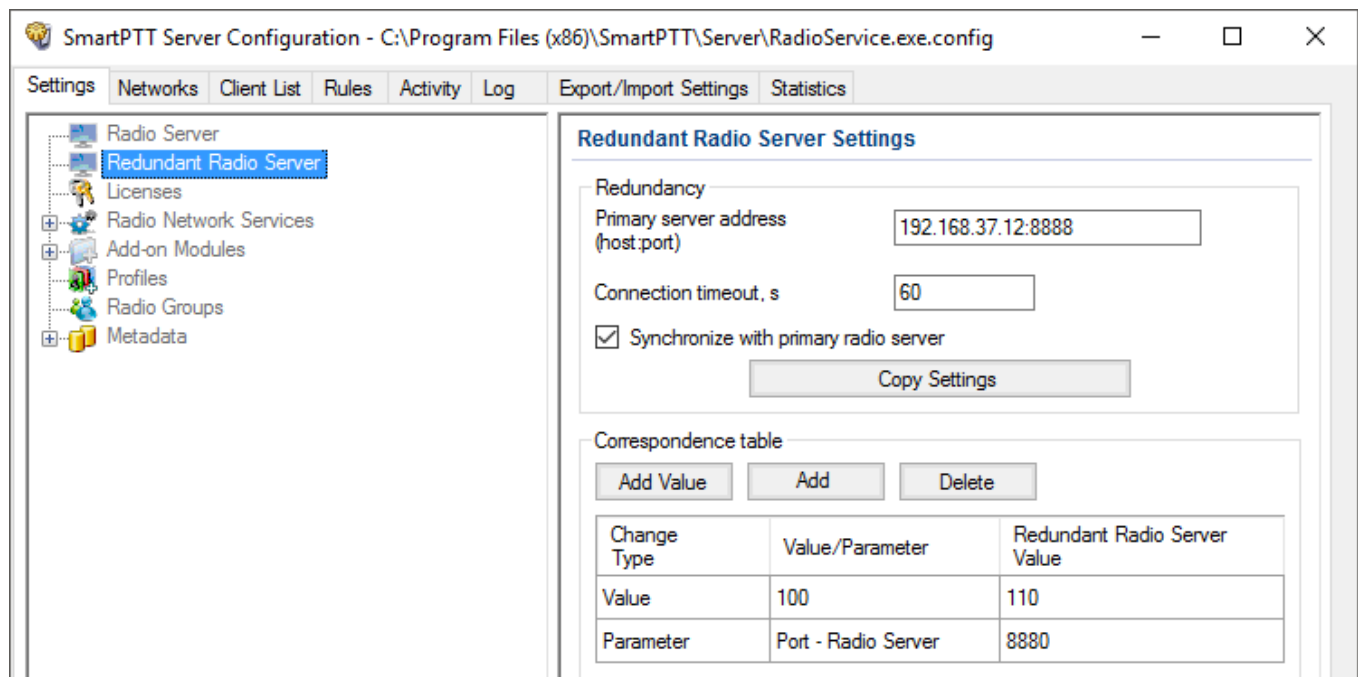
SmartPTT Server Configuration - C:\Program Files (x86)\SmartPTT\Server\RadioService.exe.config

Settings | Networks | Client List | Rules | Activity | Log | Export/Import Settings | Statistics

Radio Server
Redundant Radio Server
Licenses
Radio Network Services
Add-on Modules
Profiles
Radio Groups
Metadata

Redundant Radio Server Settings

Redundancy

Primary server address (host:port) 192.168.37.12:8888

Connection timeout, s 60

Synchronize with primary radio server

Copy Settings

Correspondence table

Add Value | Add | Delete

| Change Type | Value/Parameter | Redundant Radio Server Value |
|---|---|---|
| Value | 100 | 110 |
| Parameter | Port - Radio Server | 8880 |